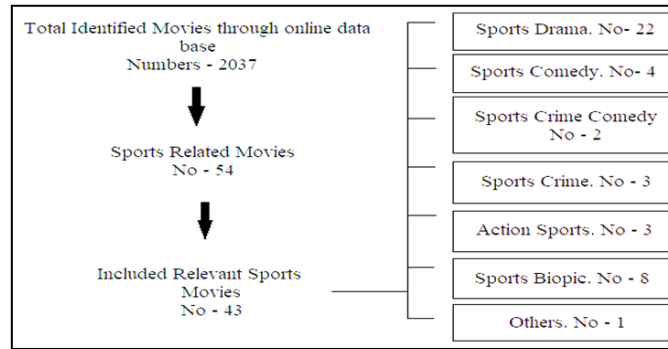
Total Identified Movies through online data base
Numbers - 2037

Sports Related Movies
No - 54

Included Relevant Sports Movies
No - 43

Sports Drama. No- 22

Sports Comedy. No- 4

Sports Crime Comedy
No - 2

Sports Crime. No - 3

Action Sports. No - 3

Sports Biopic. No - 8

Others. No - 1